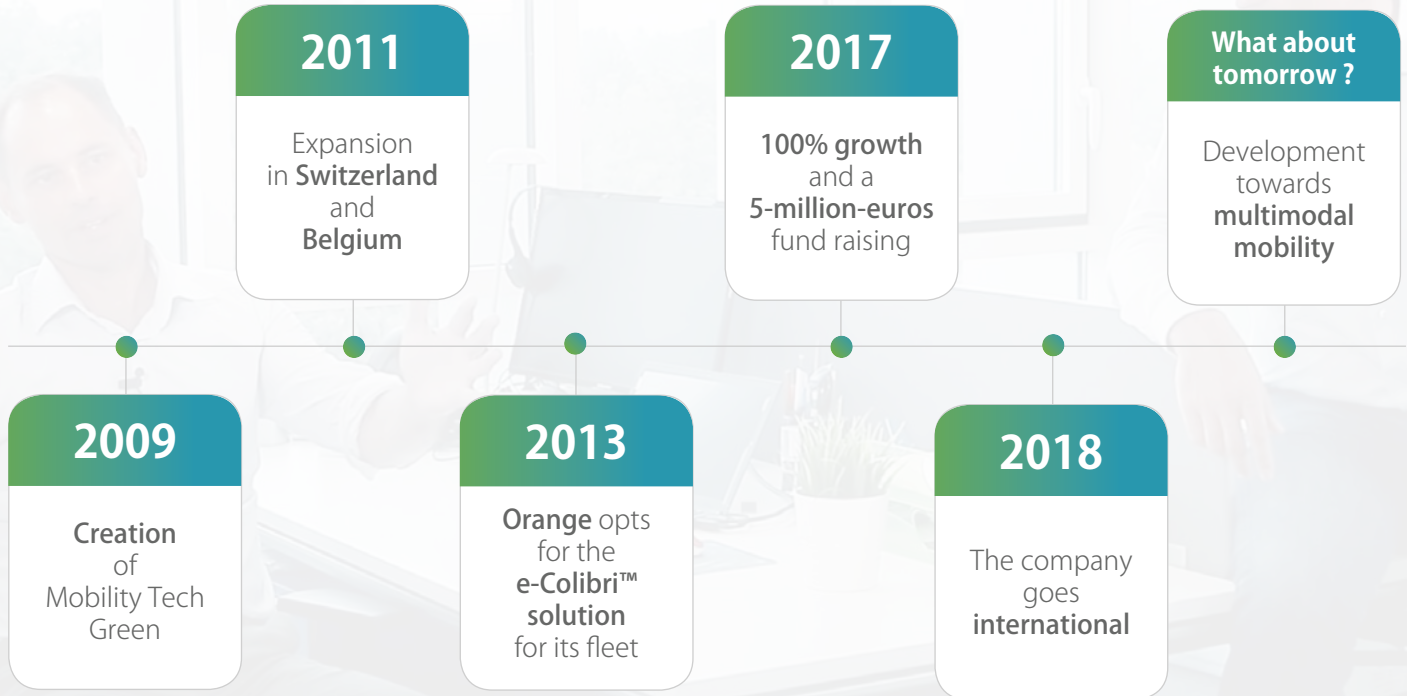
2009

Creation of Mobility Tech Green

2011

Expansion in Switzerland and Belgium

2013

Orange opts for the e-Colibri™ solution for its fleet

2017

100% growth and a 5-million-euros fund raising

2018

The company goes international

What about tomorrow ?

Development towards multimodal mobility